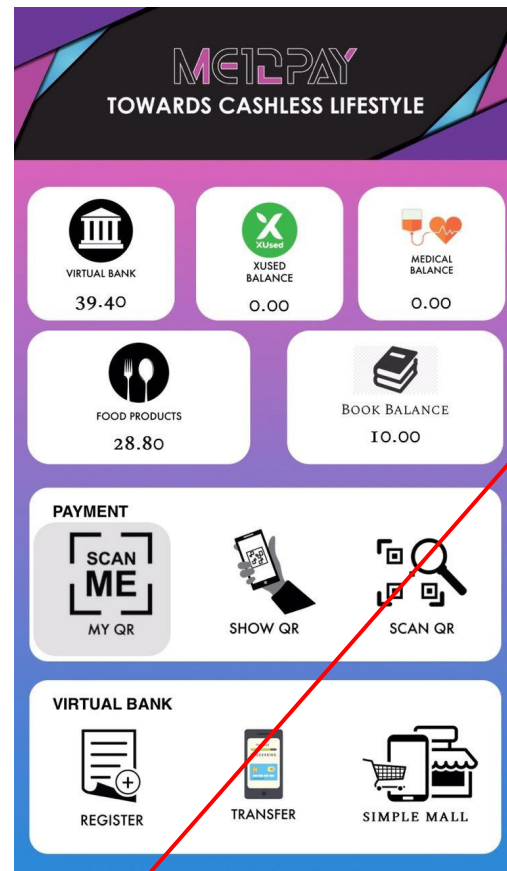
MEIPAY
TOWARDS CASHLESS LIFESTYLE

VIRTUAL BANK
39.40

XUsed
XUSED BALANCE
0.00

MEDICAL BALANCE
0.00

FOOD PRODUCTS
28.80

BOOK BALANCE
10.00

PAYMENT

SCAN ME
MY QR

SHOW QR

SCAN QR

VIRTUAL BANK

REGISTER

TRANSFER

SIMPLE MALL